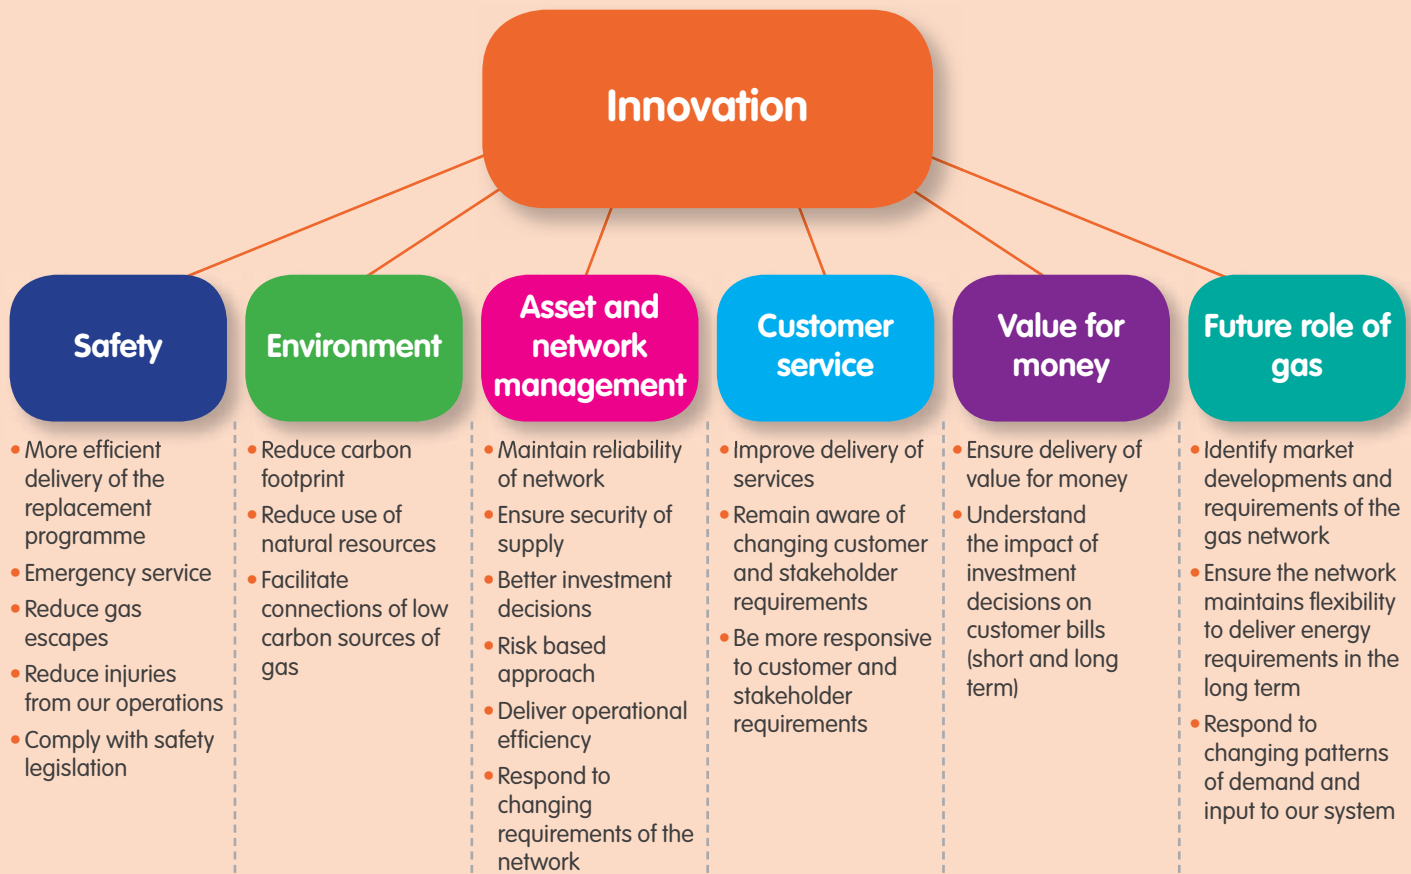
Innovation

Safety

- More efficient delivery of the replacement programme
- Emergency service
- Reduce gas escapes
- Reduce injuries from our operations
- Comply with safety legislation

Environment

- Reduce carbon footprint
- Reduce use of natural resources
- Facilitate connections of low carbon sources of gas

Asset and network management

- Maintain reliability of network
- Ensure security of supply
- Better investment decisions
- Risk based approach
- Deliver operational efficiency
- Respond to changing requirements of the network

Customer service

- Improve delivery of services
- Remain aware of changing customer and stakeholder requirements
- Be more responsive to customer and stakeholder requirements

Value for money

- Ensure delivery of value for money
- Understand the impact of investment decisions on customer bills (short and long term)

Future role of gas

- Identify market developments and requirements of the gas network
- Ensure the network maintains flexibility to deliver energy requirements in the long term
- Respond to changing patterns of demand and input to our system